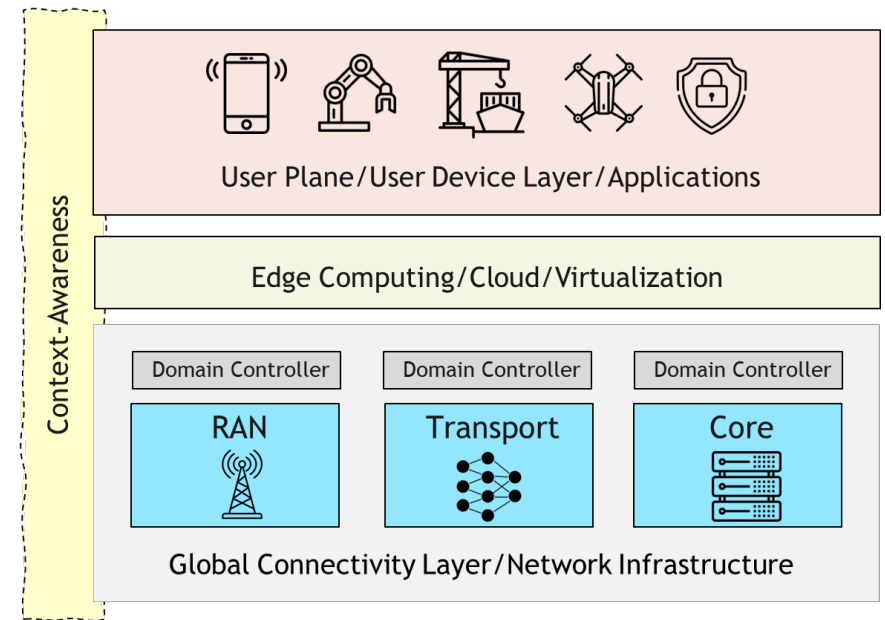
Context-Awareness

User Plane/User Device Layer/Applications

Edge Computing/Cloud/Virtualization

Domain Controller

Domain Controller

Domain Controller

RAN

Transport

Core

Global Connectivity Layer/Network Infrastructure